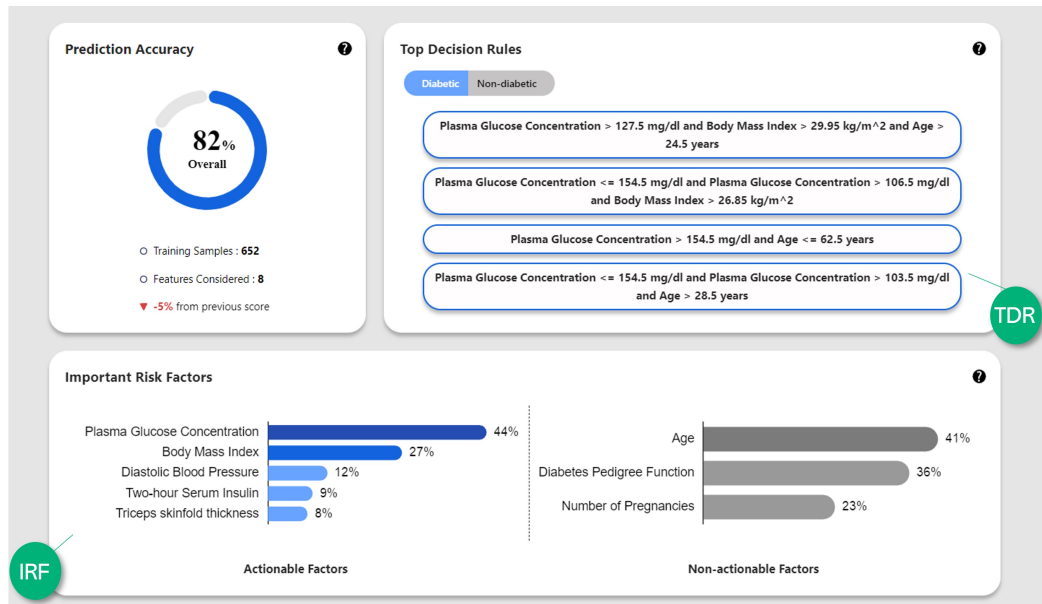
Prediction Accuracy

?

82%
Overall

Training Samples : 652

Features Considered : 8

▼ -5% from previous score

Top Decision Rules

?

Diabetic Non-diabetic

Plasma Glucose Concentration > 127.5 mg/dl and Body Mass Index > 29.95 kg/m^2 and Age > 24.5 years

Plasma Glucose Concentration <= 154.5 mg/dl and Plasma Glucose Concentration > 106.5 mg/dl and Body Mass Index > 26.85 kg/m^2

Plasma Glucose Concentration > 154.5 mg/dl and Age <= 62.5 years

Plasma Glucose Concentration <= 154.5 mg/dl and Plasma Glucose Concentration > 103.5 mg/dl and Age > 28.5 years

TDR

Important Risk Factors

?

Plasma Glucose Concentration 44%
Body Mass Index 27%
Diastolic Blood Pressure 12%
Two-hour Serum Insulin 9%
Triceps skinfold thickness 8%

Age 41%
Diabetes Pedigree Function 36%
Number of Pregnancies 23%

IRF

Actionable Factors

Non-actionable Factors